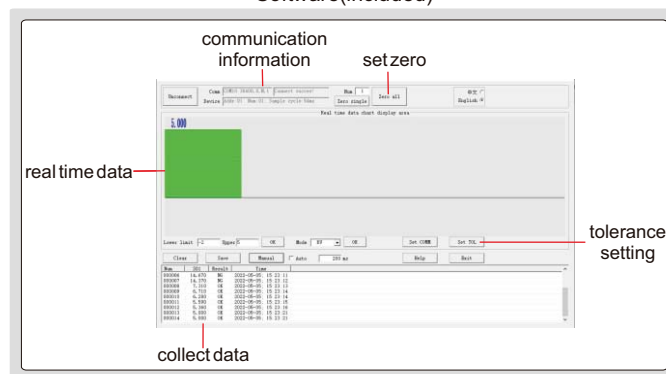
Software(included)

communication information

set zero

Unconnect

Comm COM3 9600,8,N,1 connect succeed

Device

Num 1

Zero single

Zero all

中文

English

Real time data chart display area

5.000

real time data

Lower limit -2

Upper 5

OK

Mode

OK

Set COMM

Set TOL

tolerance setting

Clear

Save

Manual

Auto

200 ms

Help

Exit

| Num | 201 | Result | Time |
|---|---|---|---|
| 000006 | 14.470 | NG | 2022-06-05 15:23:11 |
| 000007 | 14.370 | NG | 2022-06-05 15:23:12 |
| 000008 | 7.310 | OK | 2022-06-05 15:23:13 |
| 000009 | 5.750 | OK | 2022-06-05 15:23:14 |
| 000010 | 5.280 | OK | 2022-06-05 15:23:15 |
| 000011 | 5.080 | OK | 2022-06-05 15:23:18 |
| 000012 | 5.060 | OK | 2022-06-05 15:23:19 |
| 000013 | 5.050 | OK | 2022-06-05 15:23:21 |
| 000014 | 5.050 | OK | 2022-06-05 15:23:21 |

collect data